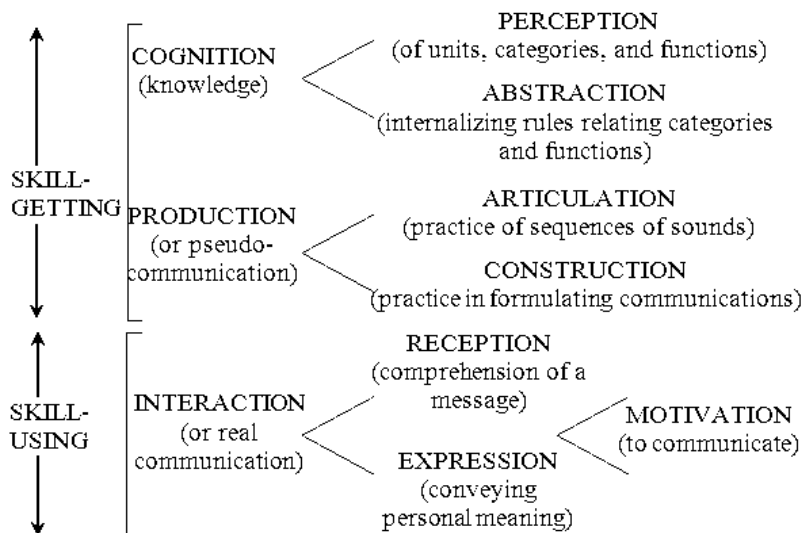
SKILL-GETTING

COGNITION (knowledge)

PERCEPTION (of units, categories, and functions)

ABSTRACTION (internalizing rules relating categories and functions)

PRODUCTION (or pseudo-communication)

ARTICULATION (practice of sequences of sounds)

CONSTRUCTION (practice in formulating communications)

SKILL-USING

INTERACTION (or real communication)

RECEPTION (comprehension of a message)

EXPRESSION (conveying personal meaning)

MOTIVATION (to communicate)